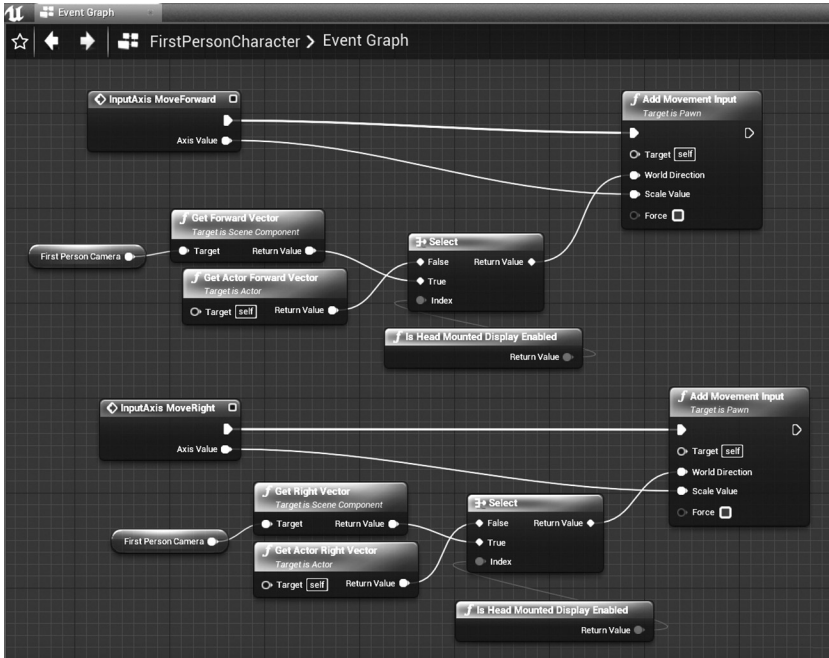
Event Graph

FirstPersonCharacter > Event Graph

InputAxis MoveForward

Axis Value

Add Movement Input
Target is Pawn

Target self
World Direction
Scale Value
Force

Get Forward Vector
Target is Scene Component
Target
Return Value

First Person Camera

Select
False
True
Index
Return Value

Get Actor Forward Vector
Target is Actor
Target self
Return Value

Is Head Mounted Display Enabled
Return Value

InputAxis MoveRight

Axis Value

Add Movement Input
Target is Pawn

Target self
World Direction
Scale Value
Force

Get Right Vector
Target is Scene Component
Target
Return Value

First Person Camera

Select
False
True
Index
Return Value

Get Actor Right Vector
Target is Actor
Target self
Return Value

Is Head Mounted Display Enabled
Return Value